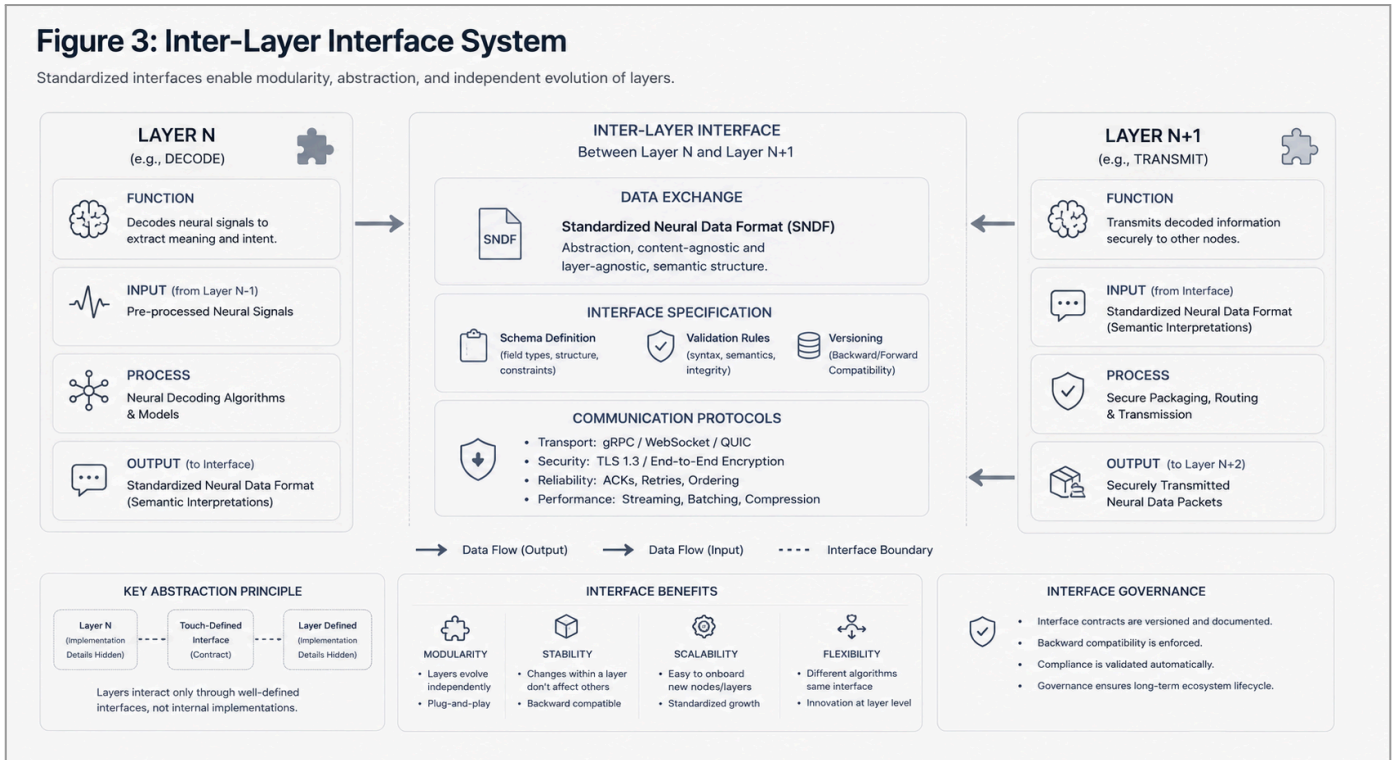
# Figure 3: Inter-Layer Interface System

Standardized interfaces enable modularity, abstraction, and independent evolution of layers.

LAYER N
(e.g., DECODE)

FUNCTION
Decodes neural signals to extract meaning and intent.

INPUT (from Layer N-1)
Pre-processed Neural Signals

PROCESS
Neural Decoding Algorithms & Models

OUTPUT (to Interface)
Standardized Neural Data Format (Semantic Interpretations)

INTER-LAYER INTERFACE
Between Layer N and Layer N+1

DATA EXCHANGE

SNDF

Standardized Neural Data Format (SNDF)
Abstraction, content-agnostic and layer-agnostic, semantic structure.

INTERFACE SPECIFICATION

Schema Definition
(field types, structure, constraints)

Validation Rules
(syntax, semantics, integrity)

Versioning
(Backward/Forward Compatibility)

COMMUNICATION PROTOCOLS

- Transport: gRPC / WebSocket / QUIC
- Security: TLS 1.3 / End-to-End Encryption
- Reliability: ACKs, Retries, Ordering
- Performance: Streaming, Batching, Compression

LAYER N+1
(e.g., TRANSMIT)

FUNCTION
Transmits decoded information securely to other nodes.

INPUT (from Interface)
Standardized Neural Data Format (Semantic Interpretations)

PROCESS
Secure Packaging, Routing & Transmission

OUTPUT (to Layer N+2)
Securely Transmitted Neural Data Packets

Data Flow (Output) Data Flow (Input) Interface Boundary

KEY ABSTRACTION PRINCIPLE

Layer N
(Implementation Details Hidden)

Touch-Defined Interface
(Contract)

Layer Defined
(Implementation Details Hidden)

Layers interact only through well-defined interfaces, not internal implementations.

INTERFACE BENEFITS

MODULARITY
- Layers evolve independently
- Plug-and-play

STABILITY
- Changes within a layer don't affect others
- Backward compatible

SCALABILITY
- Easy to onboard new nodes/layers
- Standardized growth

FLEXIBILITY
- Different algorithms same interface
- Innovation at layer level

INTERFACE GOVERNANCE

- Interface contracts are versioned and documented.
- Backward compatibility is enforced.
- Compliance is validated automatically.
- Governance ensures long-term ecosystem lifecycle.